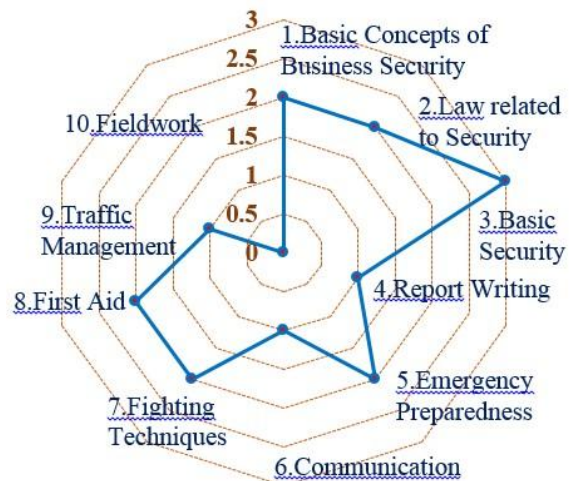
3
2.5
2
1.5
1
0.5
0

1.Basic Concepts of Business Security
2.Law related to Security
3.Basic Security
4.Report Writing
5.Emergency Preparedness
6.Communication
7.Fighting Techniques
8.First Aid
9.Traffic Management
10.Fieldwork